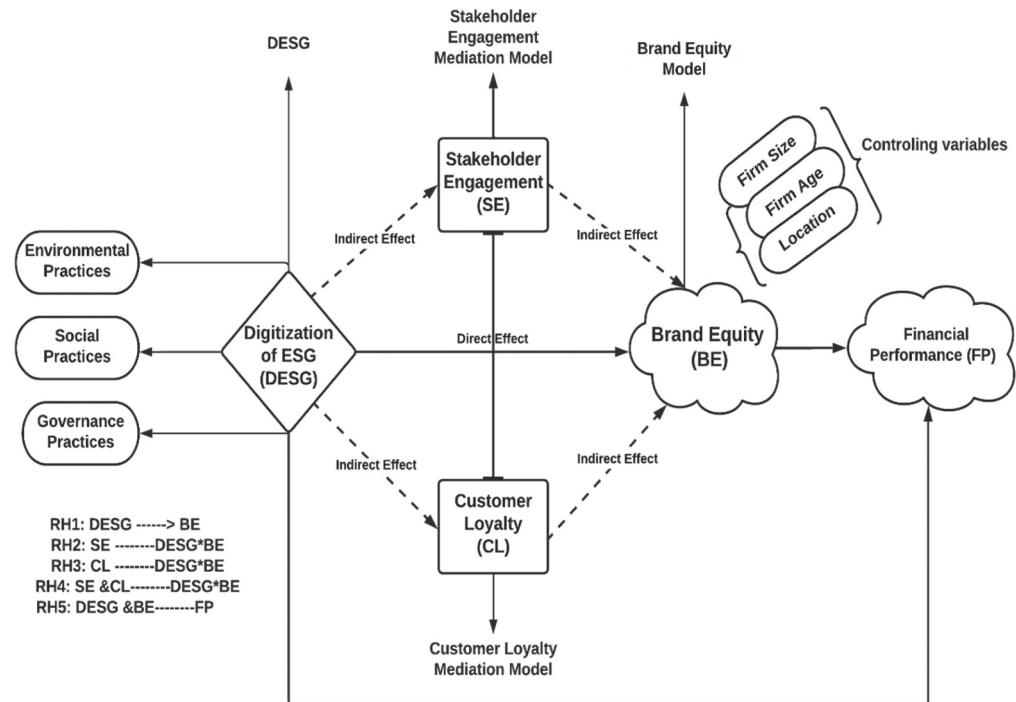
DESG

Stakeholder Engagement Mediation Model

Brand Equity Model

Firm Size

Firm Age

Location

Controling variables

Stakeholder Engagement (SE)

Environmental Practices

Indirect Effect

Indirect Effect

Social Practices

Digitization of ESG (DESG)

Direct Effect

Brand Equity (BE)

Financial Performance (FP)

Governance Practices

Indirect Effect

Indirect Effect

Customer Loyalty (CL)

RH1: DESG ------> BE
RH2: SE --------DESG*BE
RH3: CL --------DESG*BE
RH4: SE &CL--------DESG*BE
RH5: DESG &BE--------FP

Customer Loyalty Mediation Model